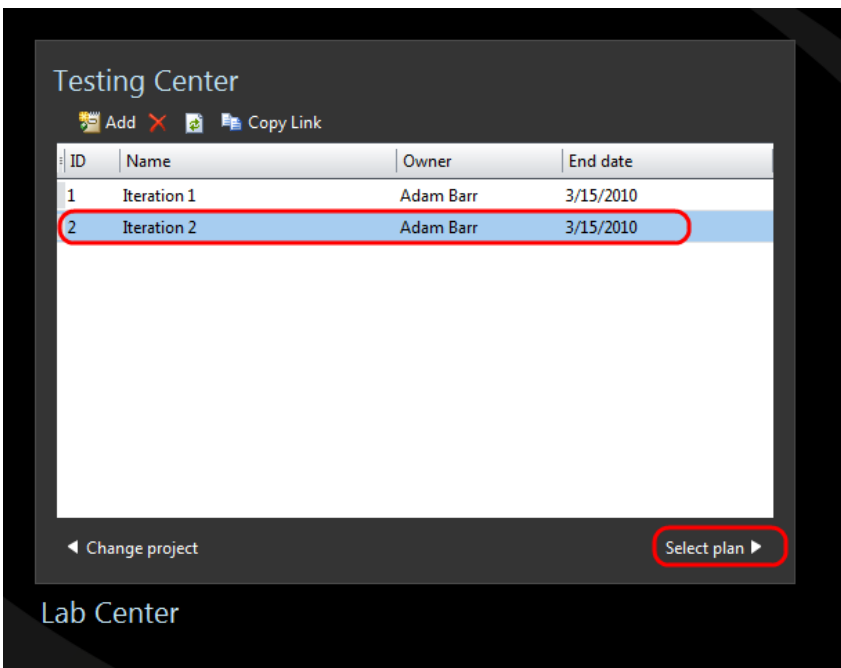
Testing Center

Add Copy Link

| ID | Name | Owner | End date |
|---|---|---|---|
| 1 | Iteration 1 | Adam Barr | 3/15/2010 |
| 2 | Iteration 2 | Adam Barr | 3/15/2010 |

◀ Change project

Select plan ▶

Lab Center